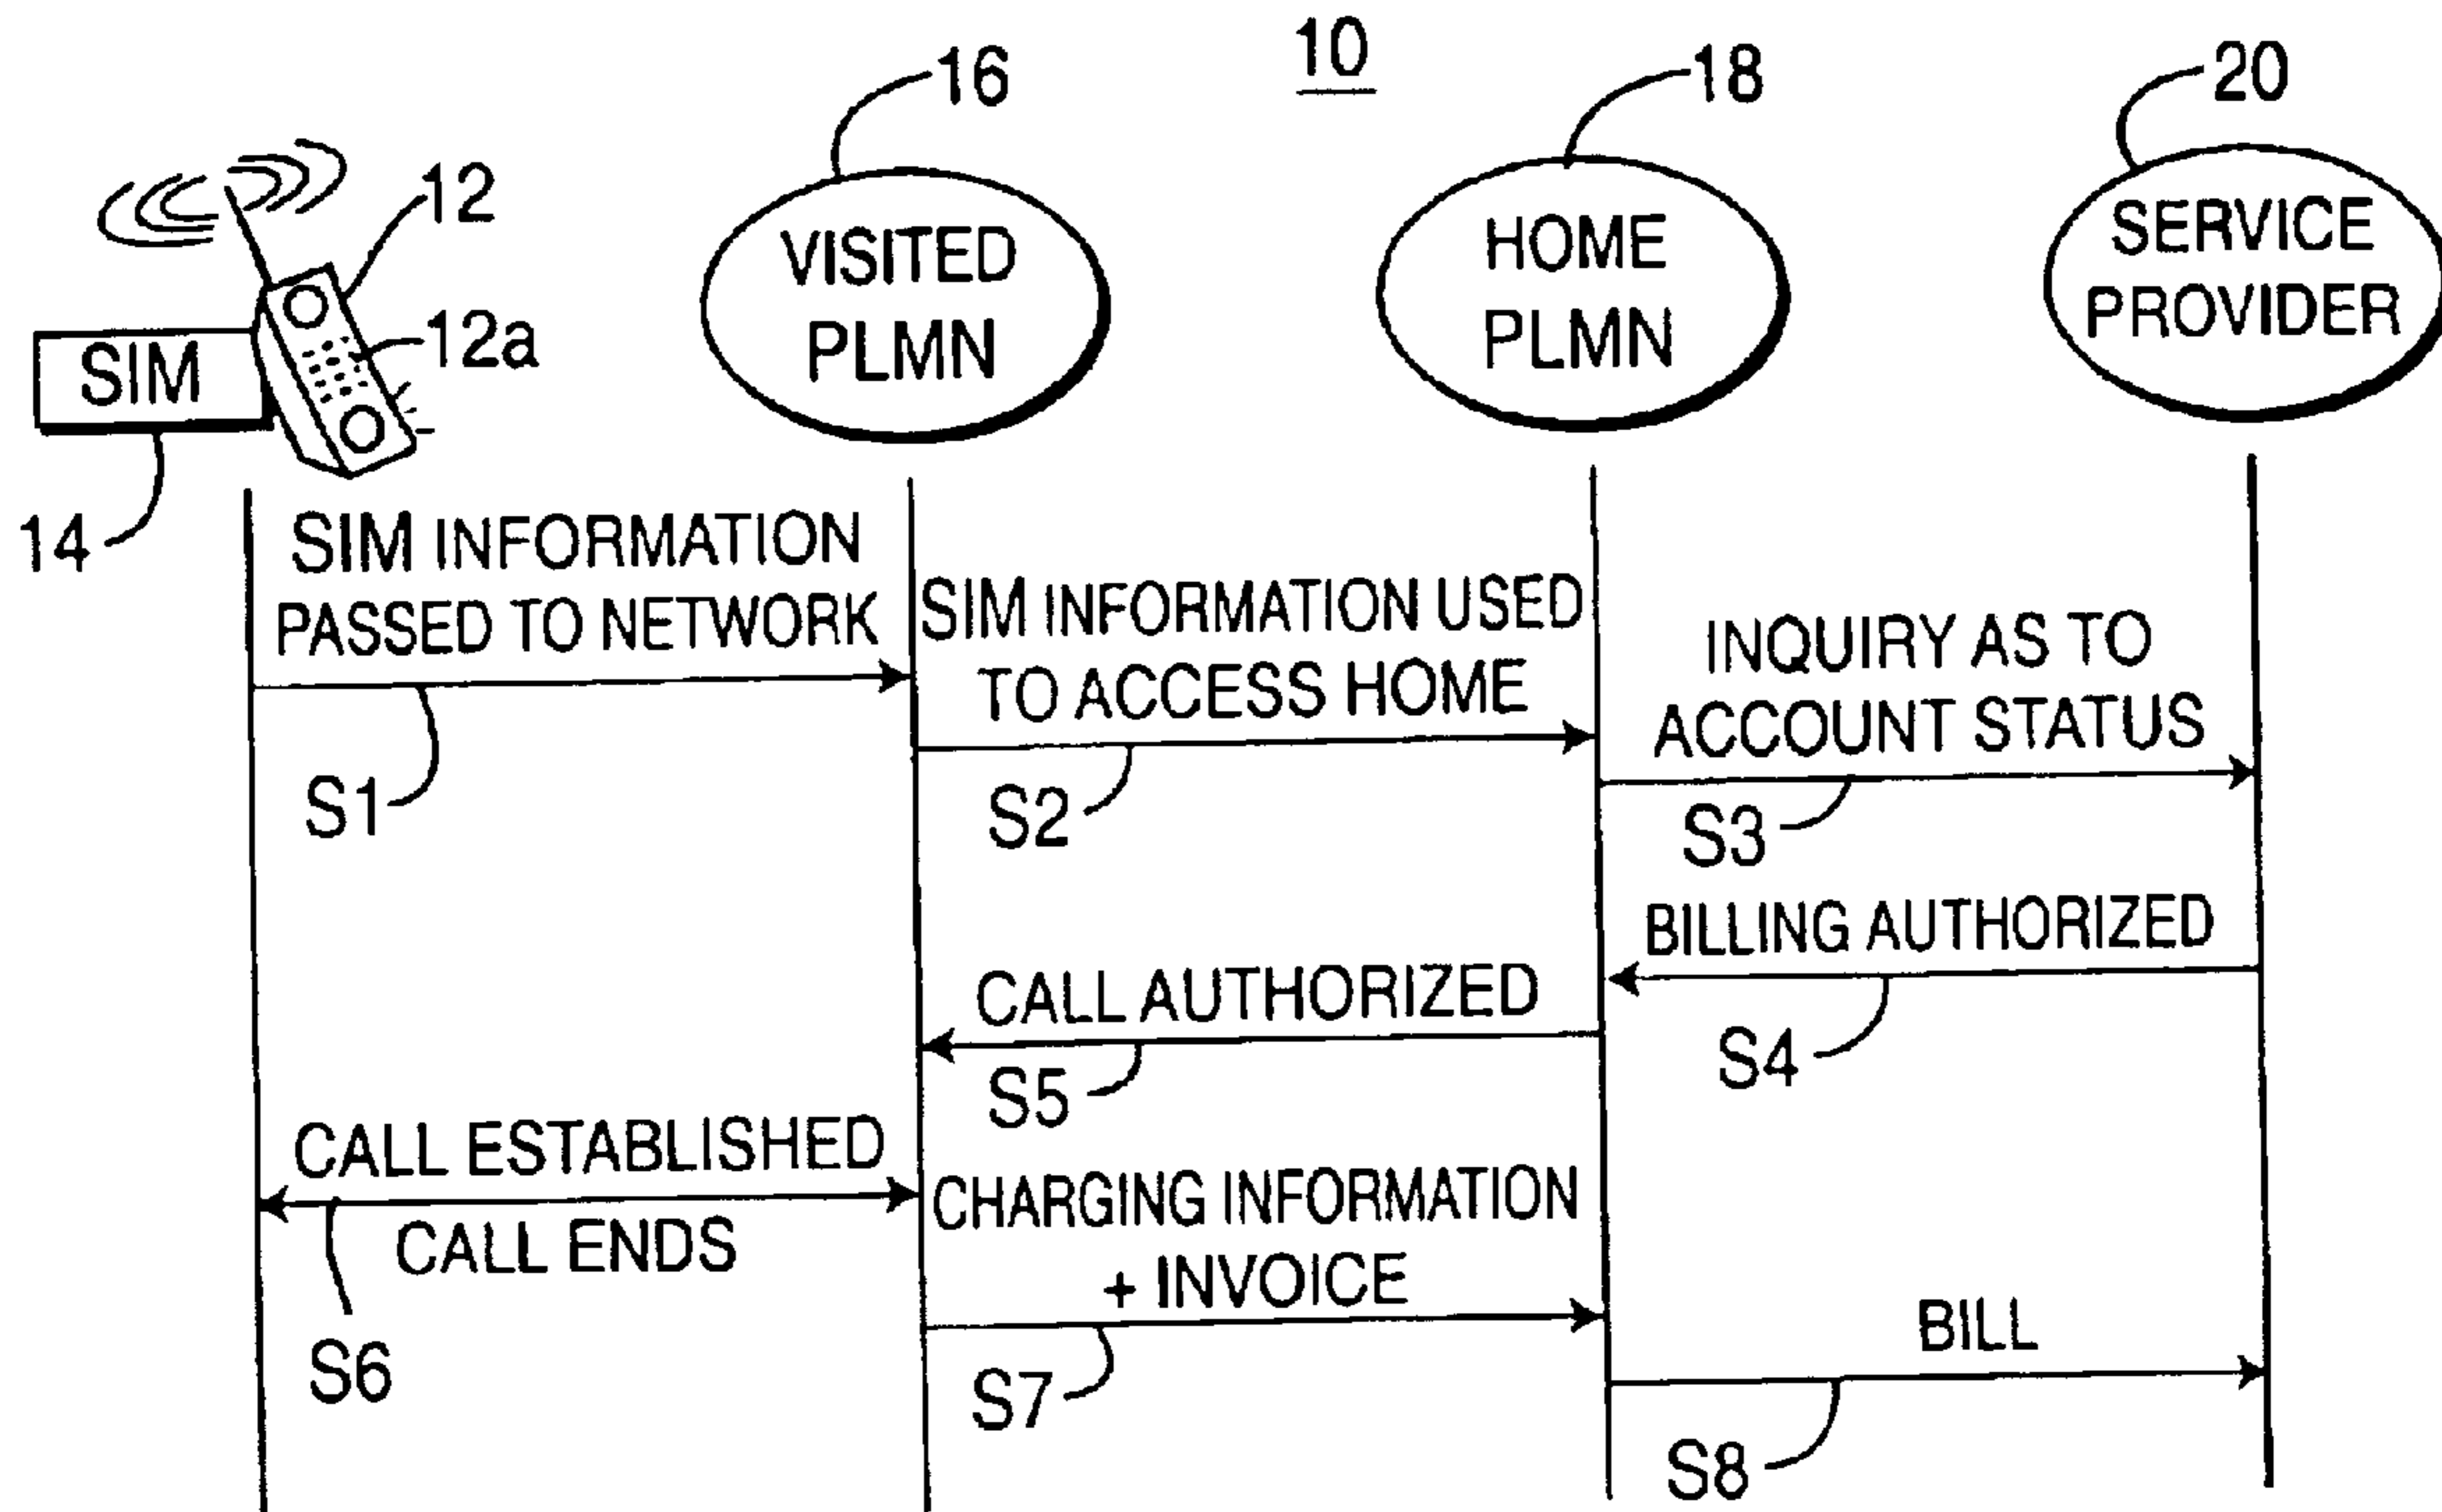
10

16

18

20

12

12a

SIM

14

VISITED PLMN

HOME PLMN

SERVICE PROVIDER

SIM INFORMATION PASSED TO NETWORK

S1

SIM INFORMATION USED TO ACCESS HOME

S2

INQUIRY AS TO ACCOUNT STATUS

S3

BILLING AUTHORIZED

S4

CALL AUTHORIZED

S5

CALL ESTABLISHED

CALL ENDS

S6

CHARGING INFORMATION + INVOICE

S7

BILL

S8